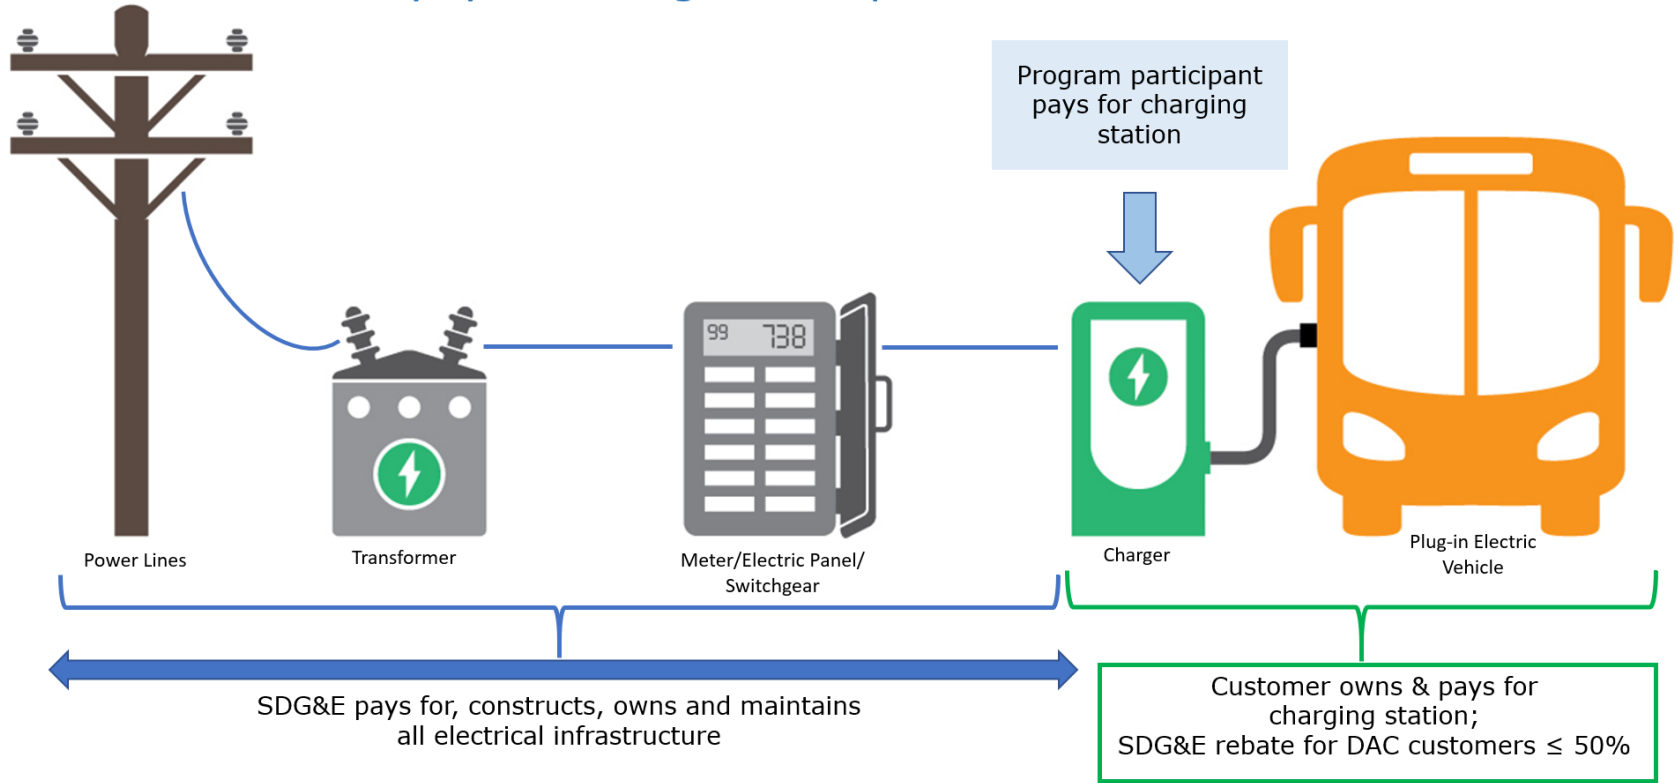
Program participant pays for charging station

99 738

Power Lines

Transformer

Meter/Electric Panel/ Switchgear

Charger

Plug-in Electric Vehicle

SDG&E pays for, constructs, owns and maintains all electrical infrastructure

Customer owns & pays for charging station;
SDG&E rebate for DAC customers $\leq$ 50%